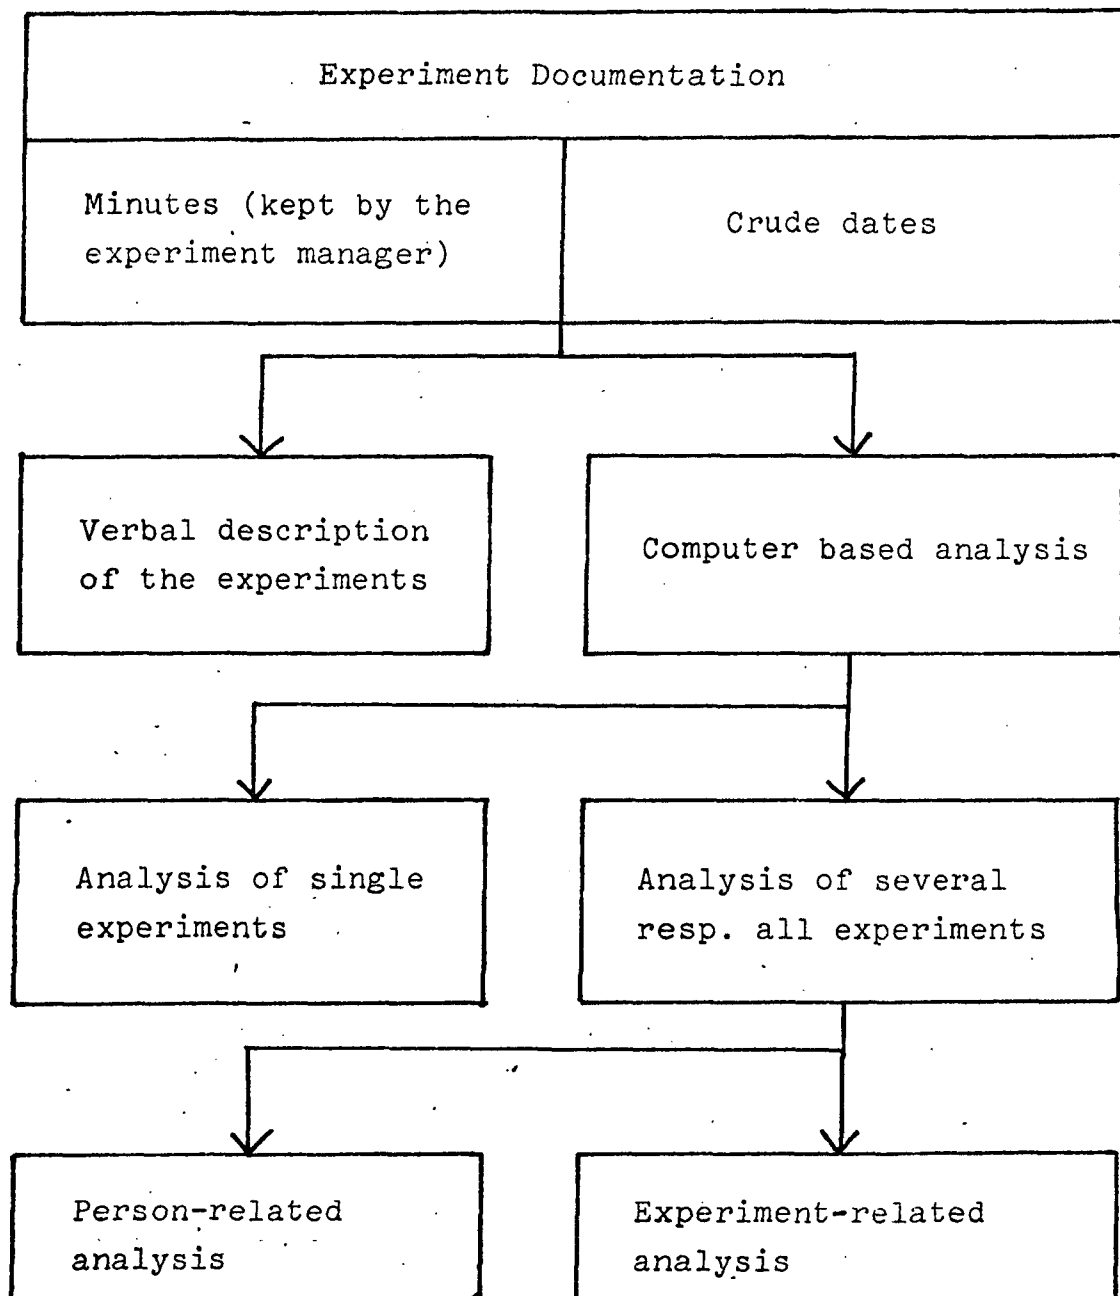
Experiment Documentation

Minutes (kept by the experiment manager)

Crude dates

Verbal description of the experiments

Computer based analysis

Analysis of single experiments

Analysis of several resp. all experiments

Person-related analysis

Experiment-related analysis